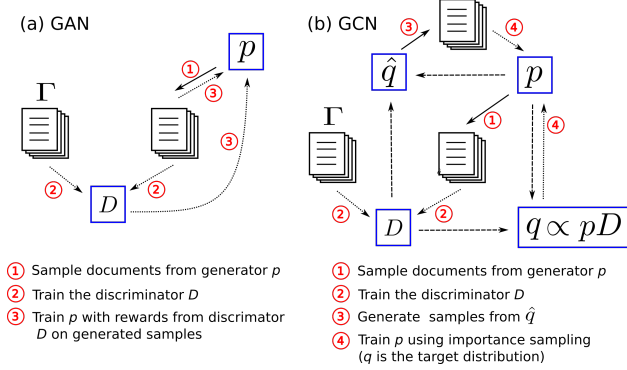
(a) GAN

$p$

① ③

$\Gamma$

③

② ②

$D$

① Sample documents from generator $p$
② Train the discriminator $D$
③ Train $p$ with rewards from discrimator $D$ on generated samples

(b) GCN

③ ④

$\hat{q}$

$p$

$\Gamma$

① ④

② ②

$D$

$q \propto pD$

① Sample documents from generator $p$
② Train the discriminator $D$
③ Generate samples from $\hat{q}$
④ Train $p$ using importance sampling ($q$ is the target distribution)